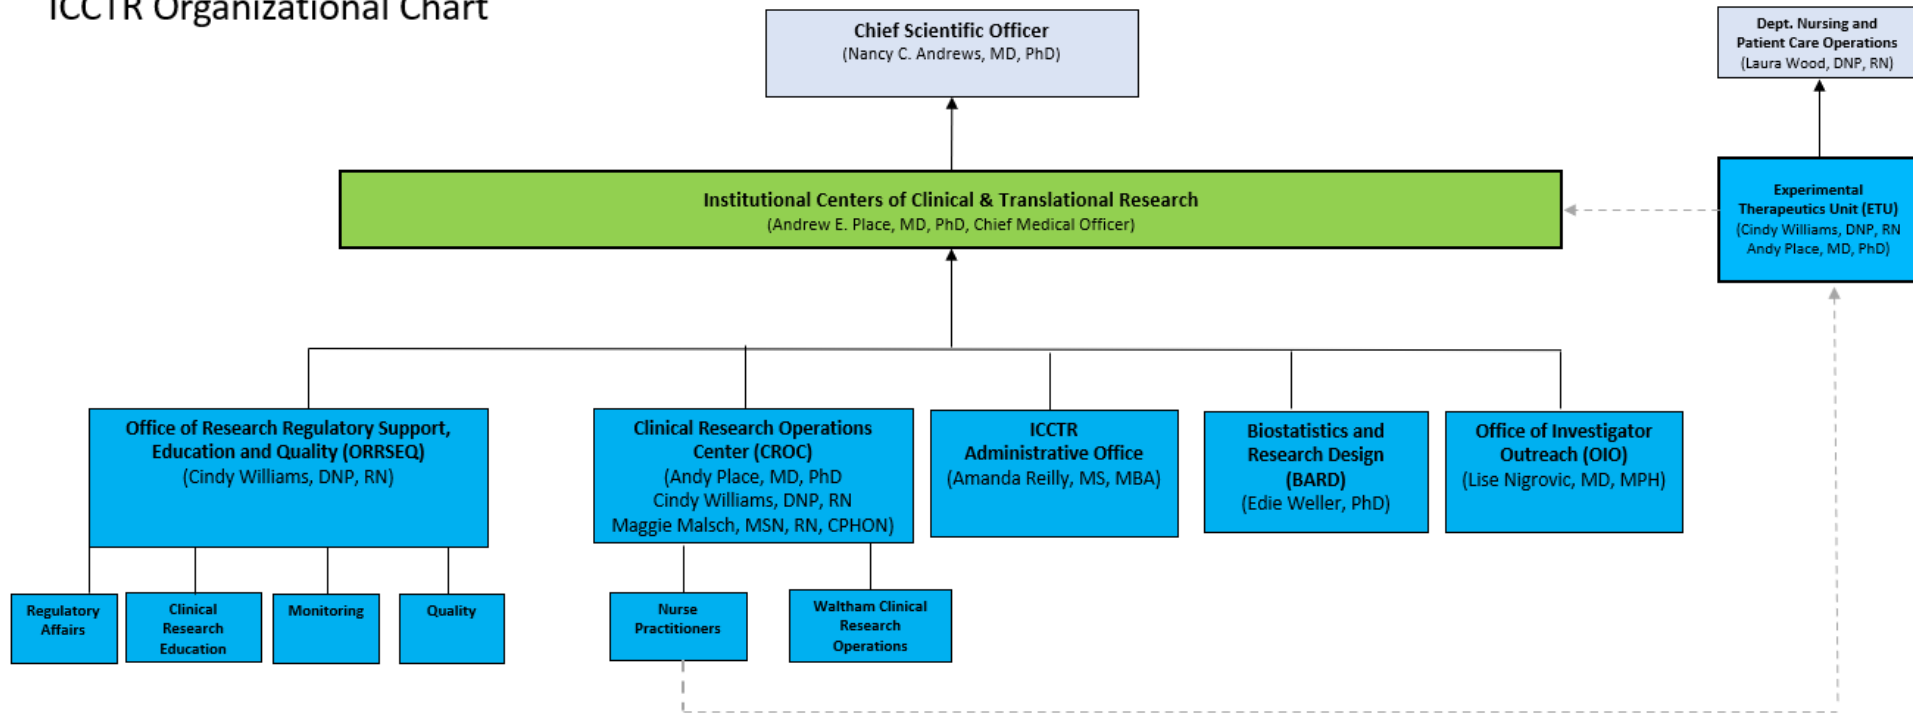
ICCTR Organizational Chart

Chief Scientific Officer
(Nancy C. Andrews, MD, PhD)

Dept. Nursing and Patient Care Operations
(Laura Wood, DNP, RN)

Institutional Centers of Clinical & Translational Research
(Andrew E. Place, MD, PhD, Chief Medical Officer)

Experimental Therapeutics Unit (ETU)
(Cindy Williams, DNP, RN
Andy Place, MD, PhD)

Office of Research Regulatory Support, Education and Quality (ORRSEQ)
(Cindy Williams, DNP, RN)

Clinical Research Operations Center (CROC)
(Andy Place, MD, PhD
Cindy Williams, DNP, RN
Maggie Malsch, MSN, RN, CPHON)

ICCTR Administrative Office
(Amanda Reilly, MS, MBA)

Biostatistics and Research Design (BARD)
(Edie Weller, PhD)

Office of Investigator Outreach (OIO)
(Lise Nigrovic, MD, MPH)

Regulatory Affairs

Clinical Research Education

Monitoring

Quality

Nurse Practitioners

Waltham Clinical Research Operations